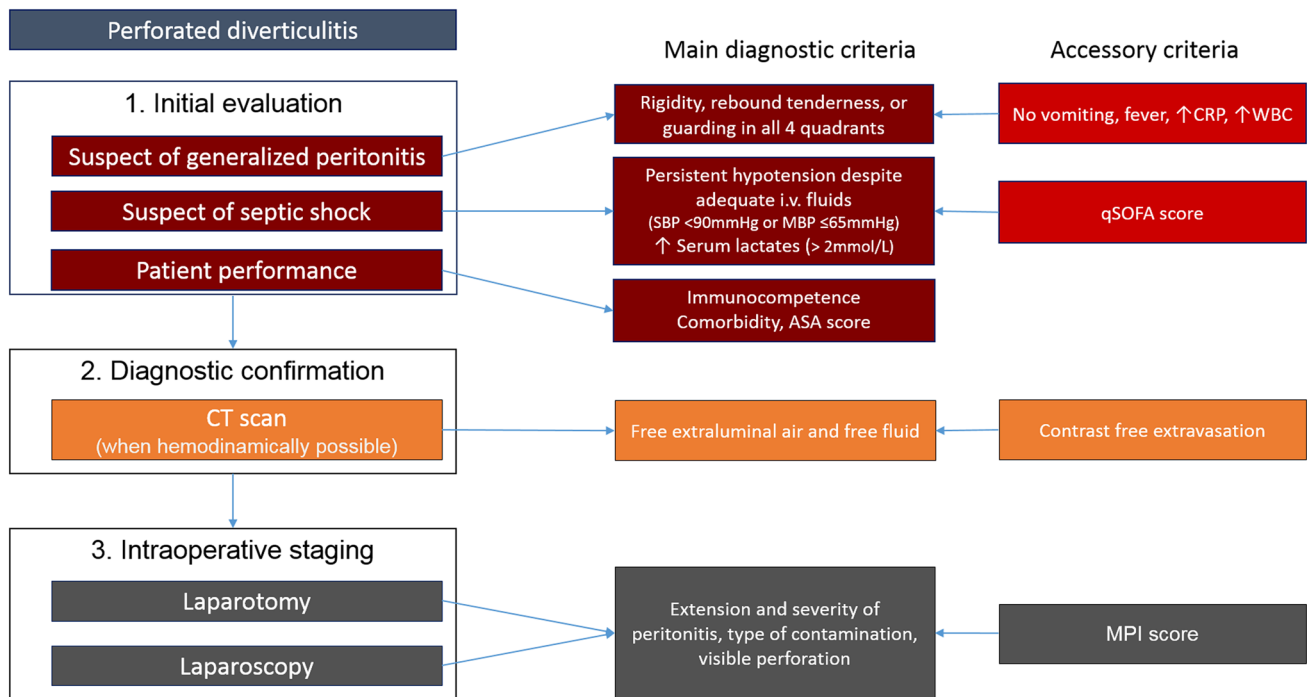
Perforated diverticulitis

Main diagnostic criteria

Accessory criteria

1. Initial evaluation

Suspect of generalized peritonitis

Suspect of septic shock

Patient performance

Rigidity, rebound tenderness, or guarding in all 4 quadrants

No vomiting, fever, ↑CRP, ↑WBC

Persistent hypotension despite adequate i.v. fluids (SBP <90mmHg or MBP ≤65mmHg) ↑ Serum lactates (> 2mmol/L)

qSOFA score

Immunocompetence Comorbidity, ASA score

2. Diagnostic confirmation

CT scan (when hemodinamically possible)

Free extraluminal air and free fluid

Contrast free extravasation

3. Intraoperative staging

Laparotomy

Laparoscopy

Extension and severity of peritonitis, type of contamination, visible perforation

MPI score